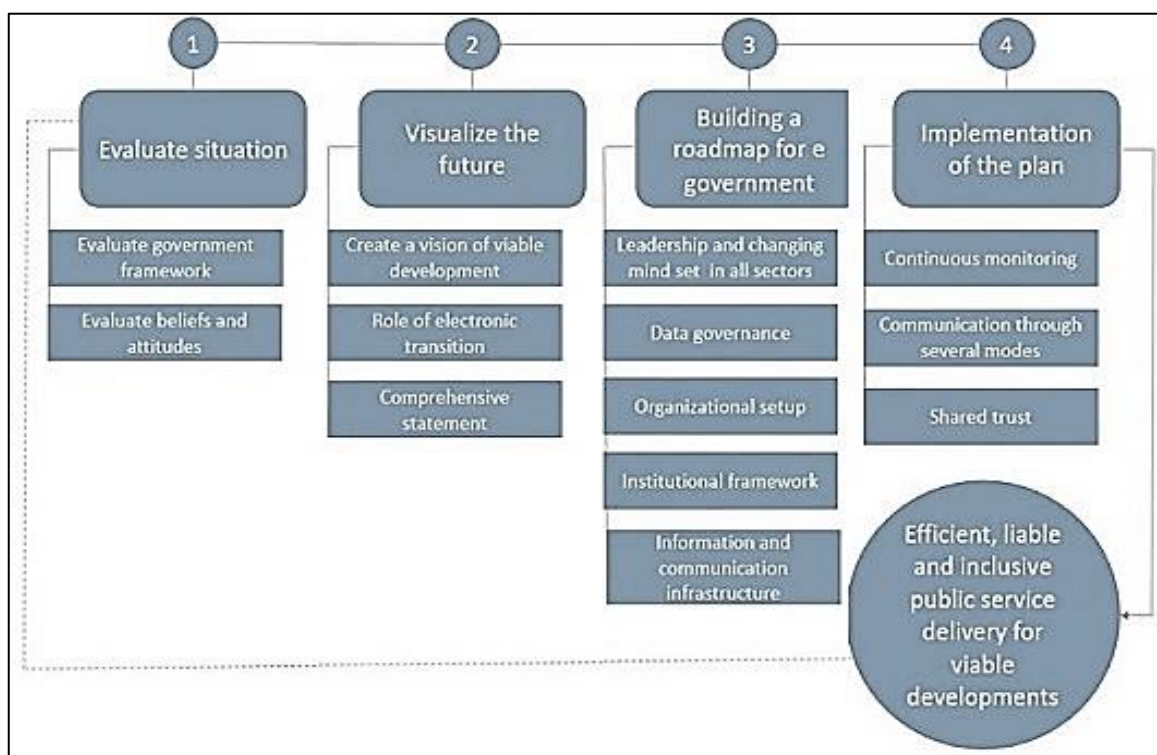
1

Evaluate situation

Evaluate government framework

Evaluate beliefs and attitudes

2

Visualize the future

Create a vision of viable development

Role of electronic transition

Comprehensive statement

3

Building a roadmap for e government

Leadership and changing mind set in all sectors

Data governance

Organizational setup

Institutional framework

Information and communication infrastructure

4

Implementation of the plan

Continuous monitoring

Communication through several modes

Shared trust

Efficient, liable and inclusive public service delivery for viable developments